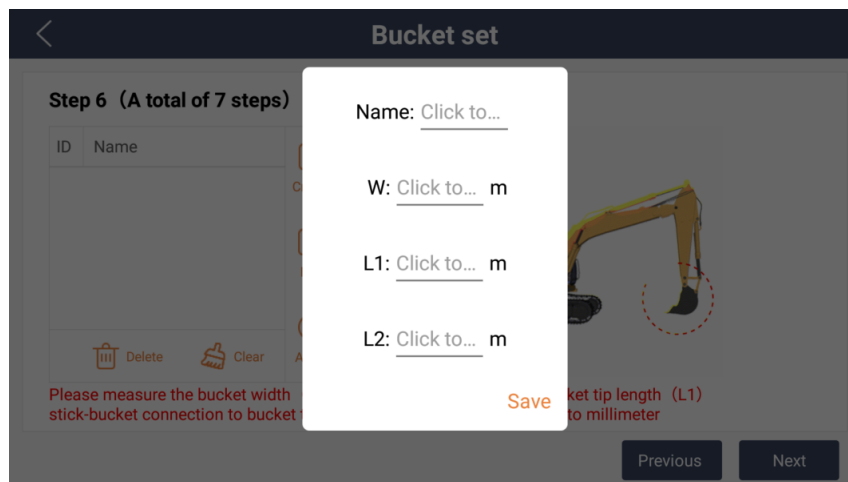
Bucket set

Step 6（A total of 7 steps）

| ID | Name |
|---|---|

Delete Clear

Please measure the bucket width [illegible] ket tip length（L1）
stick-bucket connection to bucket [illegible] to millimeter

Name: Click to...

W: Click to... m

L1: Click to... m

L2: Click to... m

Save

Previous

Next